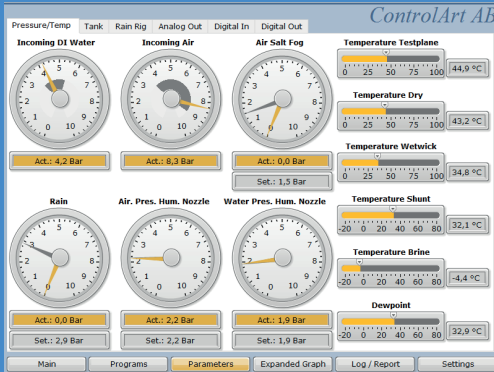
Pressure/Temp | Tank | Rain Rig | Analog Out | Digital In | Digital Out

ControlArt AB

Incoming DI Water
0 1 2 3 4 5 6 7 8 9 10
Act.: 4,2 Bar

Incoming Air
0 1 2 3 4 5 6 7 8 9 10
Act.: 8,3 Bar

Air Salt Fog
0 1 2 3 4 5 6 7 8 9 10
Act.: 0,0 Bar
Set.: 1,5 Bar

Temperature Testplane
0 25 50 75 100
44,9 °C

Temperature Dry
0 25 50 75 100
43,2 °C

Temperature Wetwick
0 25 50 75 100
34,8 °C

Temperature Shunt
-20 0 20 40 60 80
32,1 °C

Temperature Brine
-20 0 20 40 60 80
-4,4 °C

Dewpoint
-20 0 20 40 60 80
32,9 °C

Rain
0 1 2 3 4 5 6 7 8 9 10
Act.: 0,0 Bar
Set.: 2,9 Bar

Air. Pres. Hum. Nozzle
0 1 2 3 4 5 6 7 8 9 10
Act.: 2,2 Bar
Set.: 2,2 Bar

Water Pres. Hum. Nozzle
0 1 2 3 4 5 6 7 8 9 10
Act.: 1,9 Bar
Set.: 1,9 Bar

Main | Programs | Parameters | Expanded Graph | Log / Report | Settings